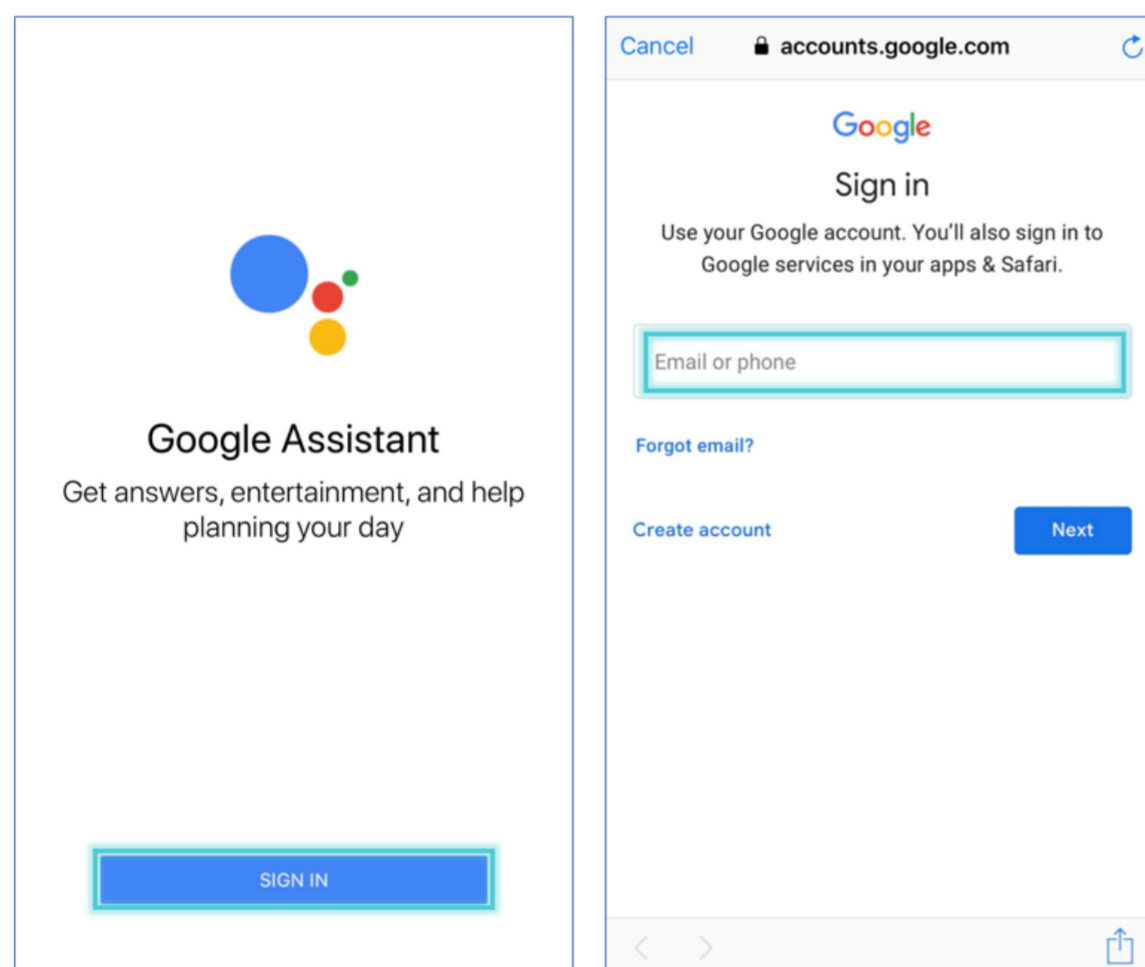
Google Assistant

Get answers, entertainment, and help planning your day

SIGN IN

Cancel accounts.google.com

Google

Sign in

Use your Google account. You'll also sign in to Google services in your apps & Safari.

Email or phone

Forgot email?

Create account

Next